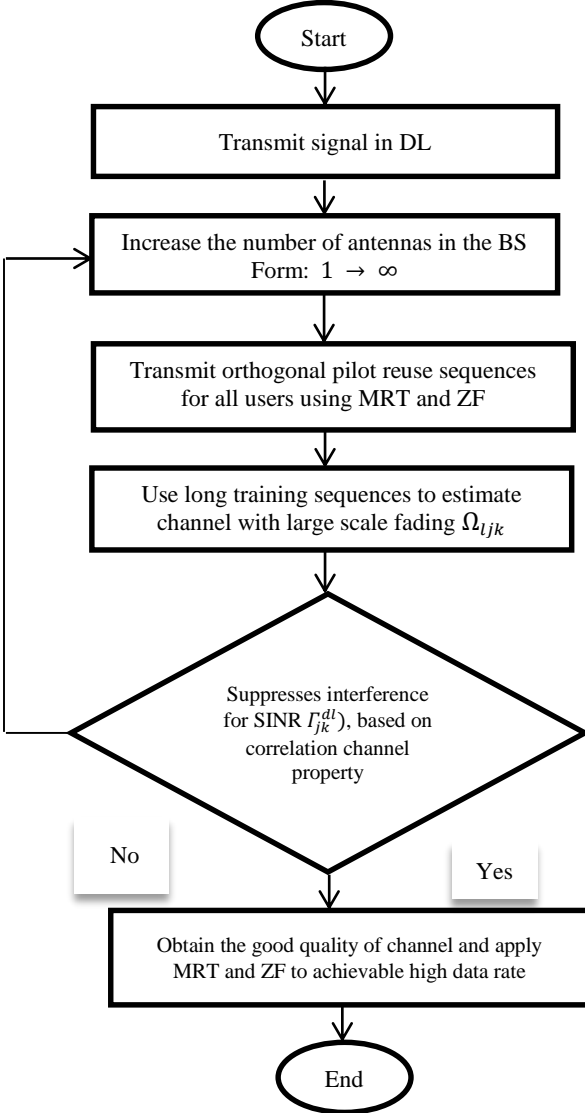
Start

Transmit signal in DL

Increase the number of antennas in the BS Form: $1 \rightarrow \infty$

Transmit orthogonal pilot reuse sequences for all users using MRT and ZF

Use long training sequences to estimate channel with large scale fading $\Omega_{ljk}$

Suppresses interference for SINR $\Gamma_{jk}^{dl}$), based on correlation channel property

No

Yes

Obtain the good quality of channel and apply MRT and ZF to achievable high data rate

End